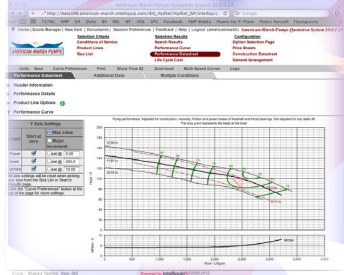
American-Marsh Pumps Quotation System 10.0.1

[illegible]

Home | Guide Manager | New Item | Documents | Session Preferences | Feedback | Help | Logout (americanmarsh)

Selection Criteria
Conditions of Service
Product Lines
Size List

Selection Results
Search Results
Performance Curve
Performance Datasheet
Life Cycle Cost

Configuration
Option Selection Page
Price Sheets
Construction Datasheet
General Arrangement

Units | Save | Curve Preferences | Print | Show Flow Rt | Download | Multi Speed Curves | Logs

Performance Datasheet | Additional Data | Multiple Conditions

Header Information
Performance Details
Product Line Options
Performance Curve

Y Axis Settings

| | Start at zero | Max value | Major increments |
|---|---|---|---|
| Head | ☑ | auto | 200.0 |
| Power | ☑ | auto | 20.0 |
| NPSHr | ☑ | auto | 10.00 |

Pump performance, adjusted for construction, viscosity. Friction and power losses of liners and impeller. Test tolerance applied. The duty point represents the head at the liner.

Head - ft

NPSHr - ft

Flow - USgpm

NPSHr

Powered by IntelliQuote